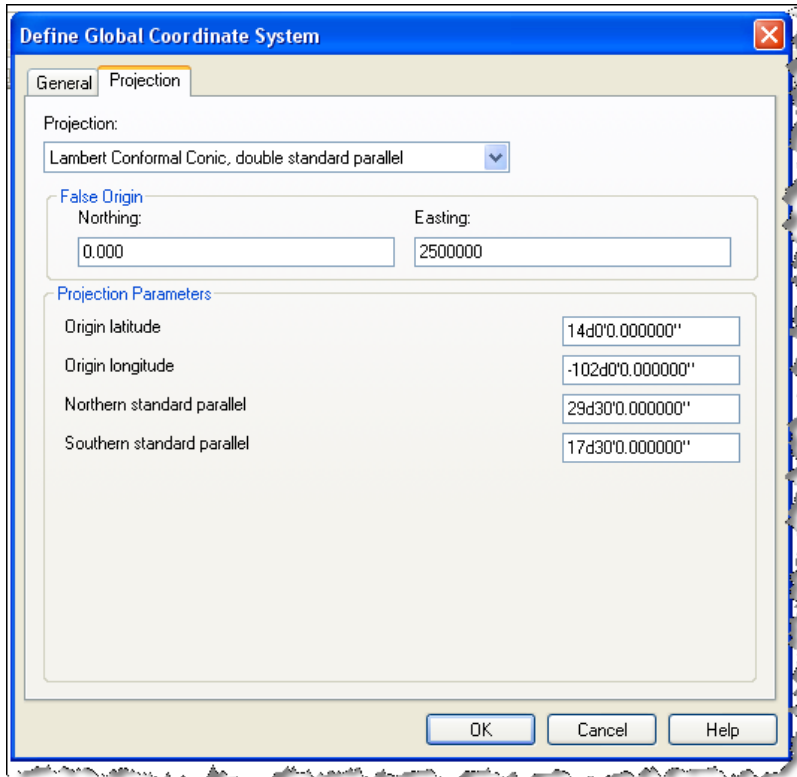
Define Global Coordinate System

General | Projection

Projection:

Lambert Conformal Conic, double standard parallel

False Origin

Northing:

0.000

Easting:

2500000

Projection Parameters

Origin latitude | 14d0'0.000000"

Origin longitude | -102d0'0.000000"

Northern standard parallel | 29d30'0.000000"

Southern standard parallel | 17d30'0.000000"

OK | Cancel | Help